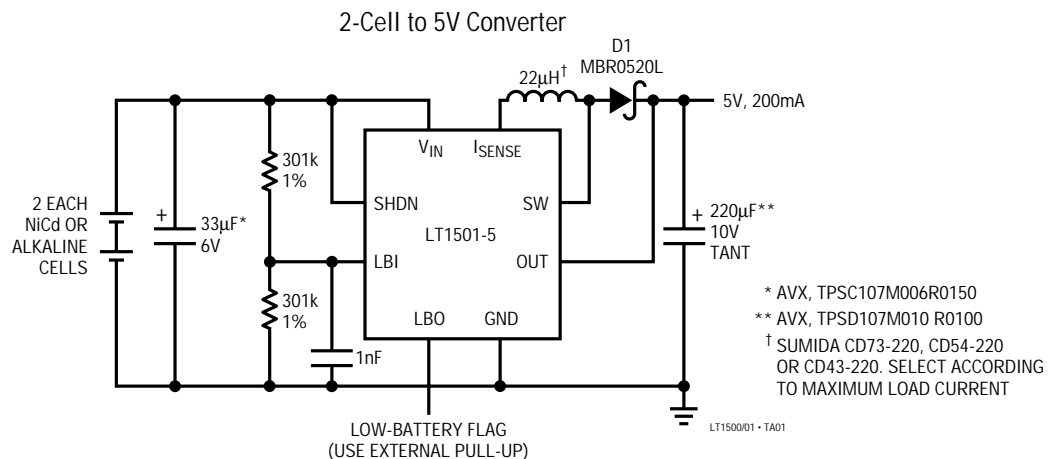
2-Cell to 5V Converter

D1
MBR0520L

22μH†

5V, 200mA

$V_{IN}$

$I_{SENSE}$

301k
1%

SHDN

SW

2 EACH
NiCd OR
ALKALINE
CELLS

+

33μF*
6V

LT1501-5

+

220μF**
10V
TANT

LBI

OUT

301k
1%

LBO

GND

* AVX, TPSC107M006R0150

** AVX, TPSD107M010 R0100

† SUMIDA CD73-220, CD54-220
OR CD43-220. SELECT ACCORDING
TO MAXIMUM LOAD CURRENT

1nF

LOW-BATTERY FLAG
(USE EXTERNAL PULL-UP)

LT1500/01 • TA01